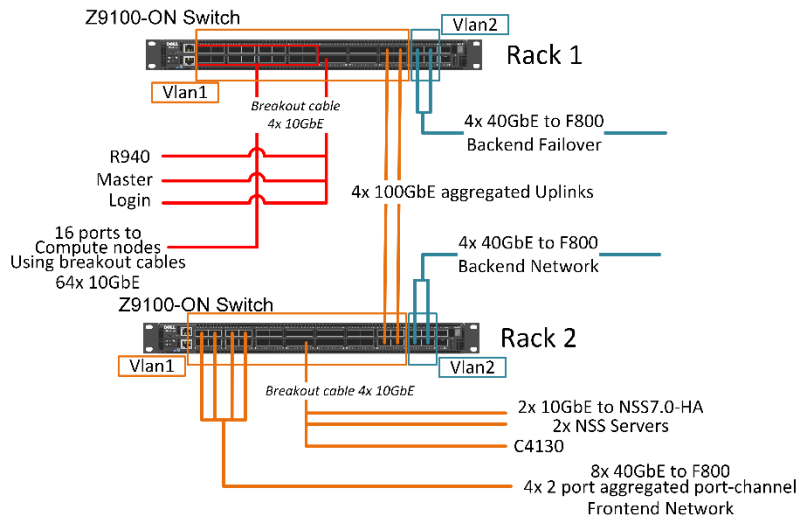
Z9100-ON Switch

Vlan2

Rack 1

Vlan1

Breakout cable 4x 10GbE

4x 40GbE to F800
Backend Failover

R940
Master
Login

4x 100GbE aggregated Uplinks

16 ports to
Compute nodes
Using breakout cables
64x 10GbE

4x 40GbE to F800
Backend Network

Z9100-ON Switch

Rack 2

Vlan1

Vlan2

Breakout cable 4x 10GbE

2x 10GbE to NSS7.0-HA
2x NSS Servers
C4130

8x 40GbE to F800
4x 2 port aggregated port-channel
Frontend Network